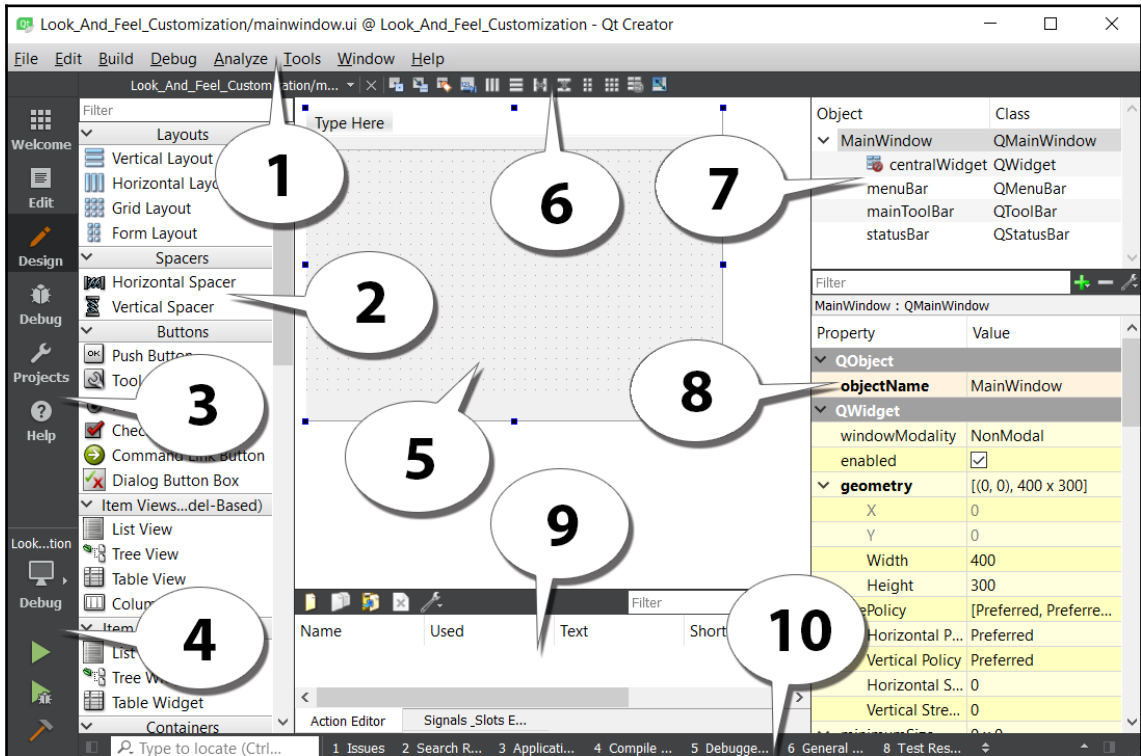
Look_And_Feel_Customization/mainwindow.ui @ Look_And_Feel_Customization - Qt Creator

File Edit Build Debug Analyze Tools Window Help

Look_And_Feel_Custom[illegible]ation/m...

Filter

Layouts
Vertical Layout
Horizontal Layo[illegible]
Grid Layout
Form Layout
Spacers
Horizontal Spacer
Vertical Spacer
Buttons
Push Butto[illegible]
Tool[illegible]
Chec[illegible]
Command Link Button
Dialog Button Box
Item Views...del-Based)
List View
Tree View
Table View
Colu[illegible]
Item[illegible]
List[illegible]
Tree W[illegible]
Table Widget
Containers

Welcome
Edit
Design
Debug
Projects
Help
Look...tion
Debug

Type Here

Object | Class
MainWindow | QMainWindow
centralWidget | QWidget
menuBar | QMenuBar
mainToolBar | QToolBar
statusBar | QStatusBar

Filter
MainWindow : QMainWindow

| Property | Value |
|---|---|
| QObject | |
| objectName | MainWindow |
| QWidget | |
| windowModality | NonModal |
| enabled | ☑ |
| geometry | [(0, 0), 400 x 300] |
| X | 0 |
| Y | 0 |
| Width | 400 |
| Height | 300 |
| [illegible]ePolicy | [Preferred, Preferre... |
| Horizontal P... | Preferred |
| Vertical Policy | Preferred |
| Horizontal S... | 0 |
| Vertical Stre... | 0 |

Filter

| Name | Used | Text | Short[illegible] |
|---|---|---|---|

Action Editor | Signals _Slots E...

Type to locate (Ctrl... 1 Issues 2 Search R... 3 Applicati... 4 Compile ... 5 Debugge... 6 General ... 8 Test Res...

1
2
3
4
5
6
7
8
9
10